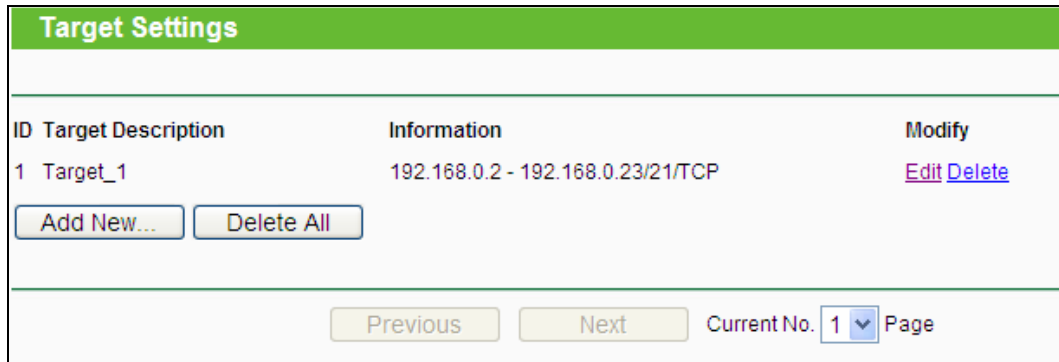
Target Settings

| ID | Target Description | Information | Modify |
|---|---|---|---|
| 1 | Target_1 | 192.168.0.2 - 192.168.0.23/21/TCP | Edit Delete |

Add New... Delete All

Previous Next Current No. 1 Page